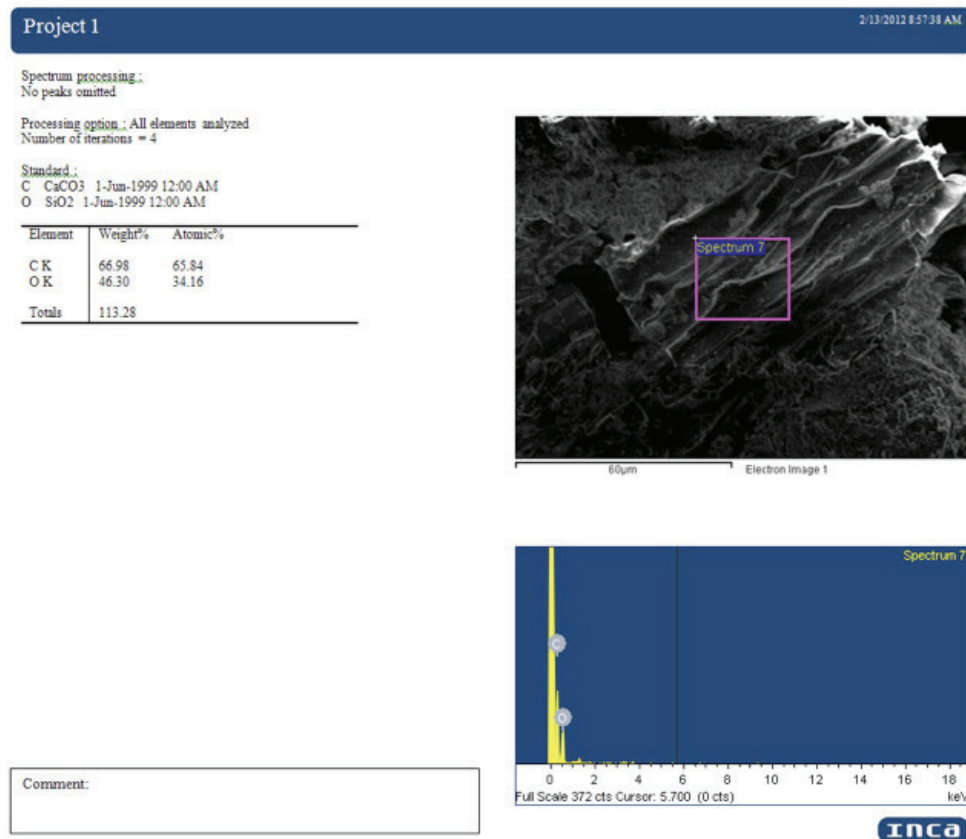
Project 1

2/13/2012 8:57:38 AM

Spectrum processing :
No peaks omitted

Processing option : All elements analyzed
Number of iterations = 4

Standard :
C CaCO3 1-Jun-1999 12:00 AM
O SiO2 1-Jun-1999 12:00 AM

| Element | Weight% | Atomic% |
|---|---|---|
| C K | 66.98 | 65.84 |
| O K | 46.30 | 34.16 |
| Totals | 113.28 | |

Spectrum 7

60µm

Electron Image 1

Spectrum 7

C

O

0 2 4 6 8 10 12 14 16 18

Full Scale 372 cts Cursor: 5.700 (0 cts)

keV

Comment:

INCA